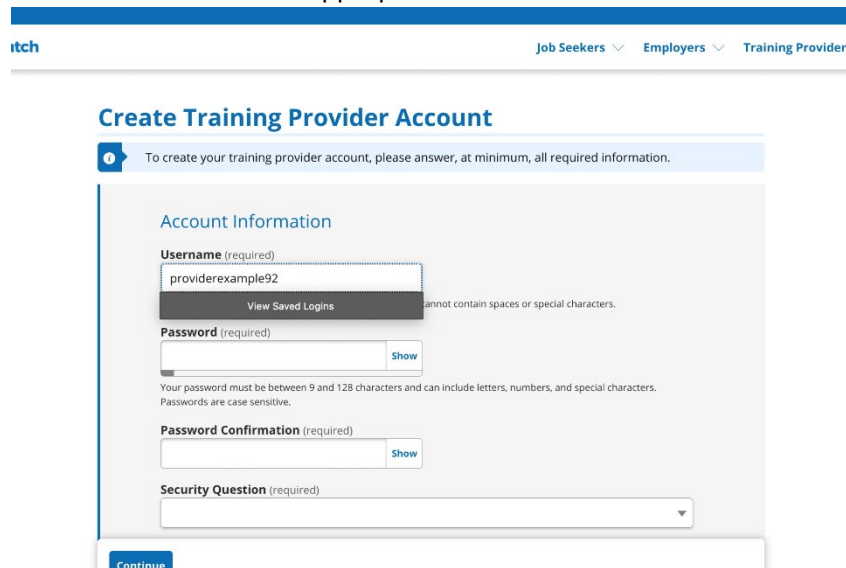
itch

Job Seekers Employers Training Provider

Create Training Provider Account

To create your training provider account, please answer, at minimum, all required information.

Account Information

Username (required)

providerexample92

View Saved Logins

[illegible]annot contain spaces or special characters.

Password (required)

Show

Your password must be between 9 and 128 characters and can include letters, numbers, and special characters. Passwords are case sensitive.

Password Confirmation (required)

Show

Security Question (required)

Continue